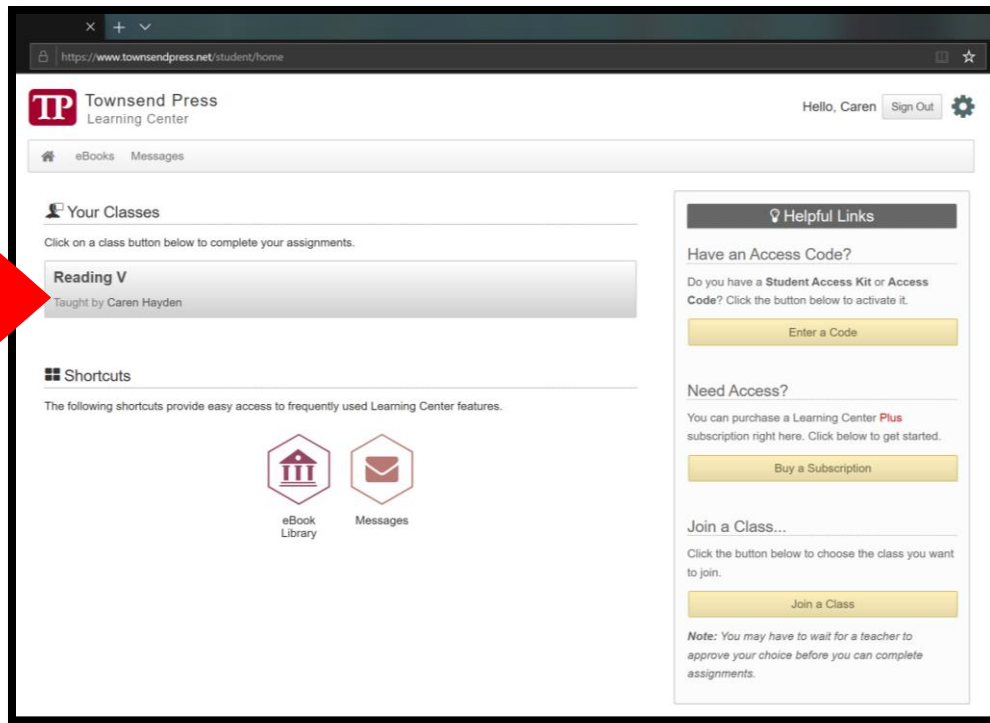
https://www.townsendpress.net/student/home

TP Townsend Press
Learning Center

Hello, Caren Sign Out

eBooks Messages

Your Classes

Click on a class button below to complete your assignments.

Reading V
Taught by Caren Hayden

Shortcuts

The following shortcuts provide easy access to frequently used Learning Center features.

eBook Library

Messages

Helpful Links

Have an Access Code?

Do you have a Student Access Kit or Access Code? Click the button below to activate it.

Enter a Code

Need Access?

You can purchase a Learning Center Plus subscription right here. Click below to get started.

Buy a Subscription

Join a Class...

Click the button below to choose the class you want to join.

Join a Class

Note: You may have to wait for a teacher to approve your choice before you can complete assignments.